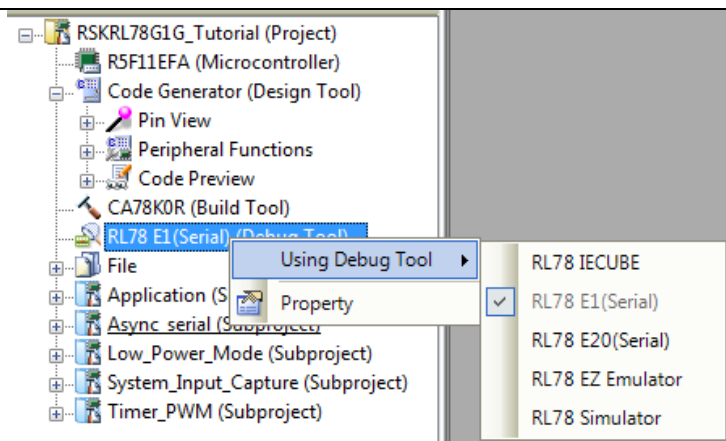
RSKRL78G1G_Tutorial (Project)
R5F11EFA (Microcontroller)
Code Generator (Design Tool)
Pin View
Peripheral Functions
Code Preview
CA78K0R (Build Tool)
RL78 E1(Serial) (Debug Tool)
File
Application (S
Async_serial (Subproject)
Low_Power_Mode (Subproject)
System_Input_Capture (Subproject)
Timer_PWM (Subproject)

Using Debug Tool
Property

RL78 IECUBE
RL78 E1(Serial)
RL78 E20(Serial)
RL78 EZ Emulator
RL78 Simulator